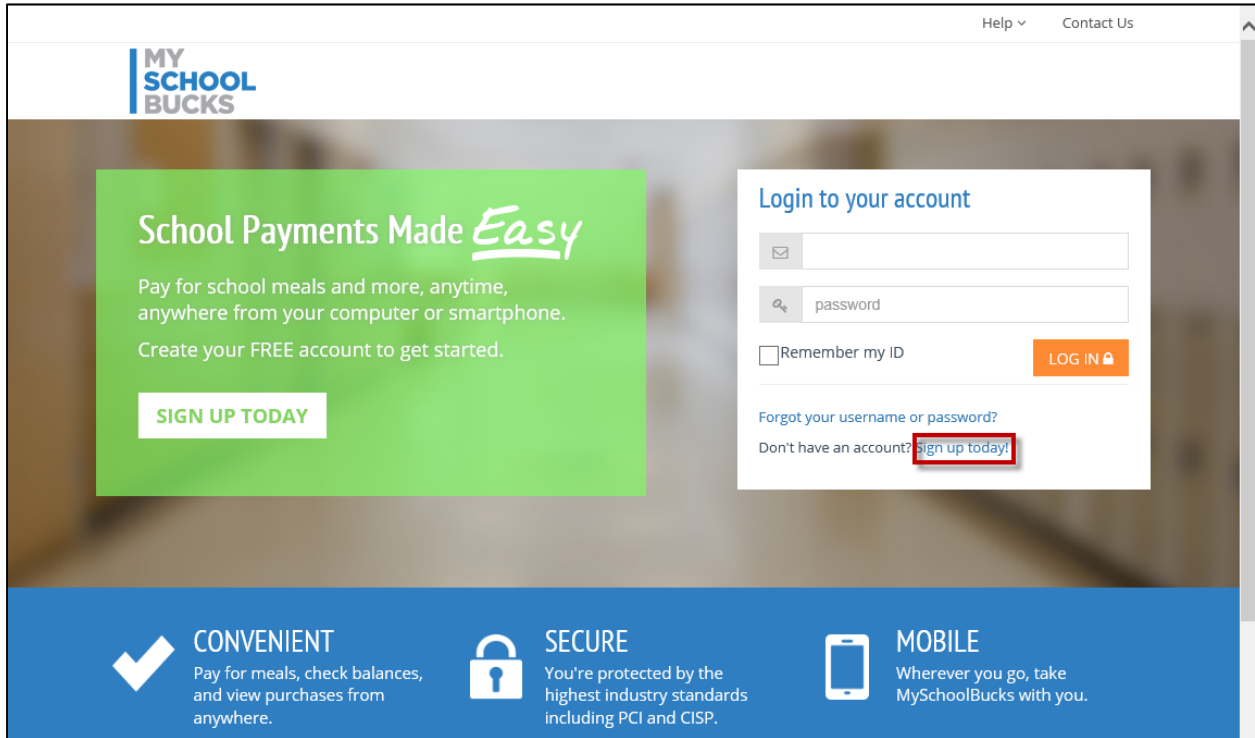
Help ⌄ Contact Us

MY SCHOOL BUCKS

School Payments Made Easy

Pay for school meals and more, anytime, anywhere from your computer or smartphone.

Create your FREE account to get started.

SIGN UP TODAY

Login to your account

password

Remember my ID

LOG IN

Forgot your username or password?

Don't have an account? Sign up today!

CONVENIENT
Pay for meals, check balances, and view purchases from anywhere.

SECURE
You're protected by the highest industry standards including PCI and CISP.

MOBILE
Wherever you go, take MySchoolBucks with you.